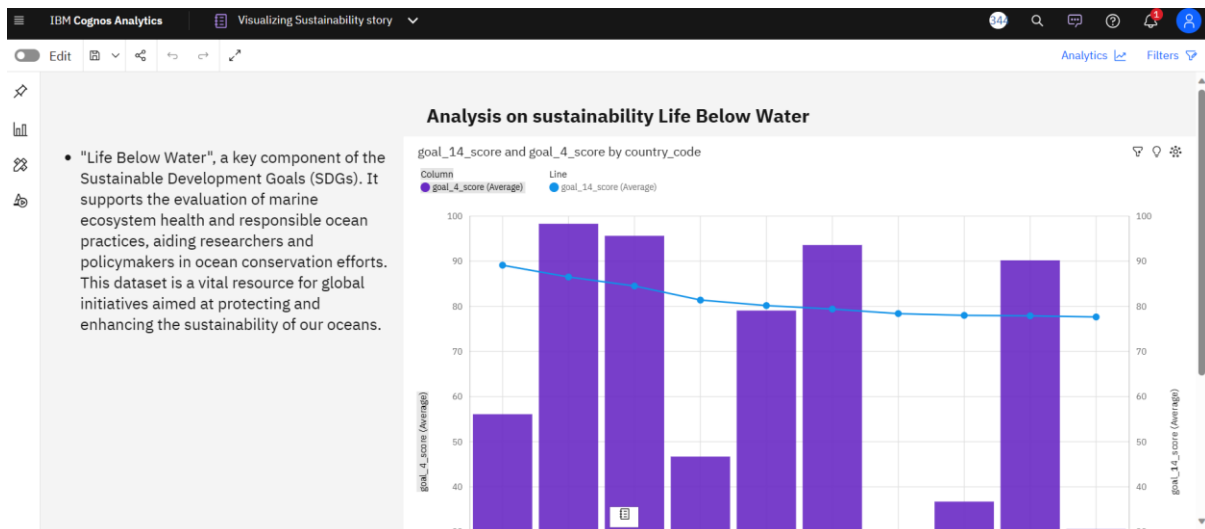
IBM Cognos Analytics

Visualizing Sustainability story

344

1

Edit

Analytics

Filters

Analysis on sustainability Life Below Water

• "Life Below Water", a key component of the Sustainable Development Goals (SDGs). It supports the evaluation of marine ecosystem health and responsible ocean practices, aiding researchers and policymakers in ocean conservation efforts. This dataset is a vital resource for global initiatives aimed at protecting and enhancing the sustainability of our oceans.

goal_14_score and goal_4_score by country_code

Column
goal_4_score (Average)

Line
goal_14_score (Average)

100
90
80
70
60
50
40

100
90
80
70
60
50
40

goal_4_score (Average)

goal_14_score (Average)